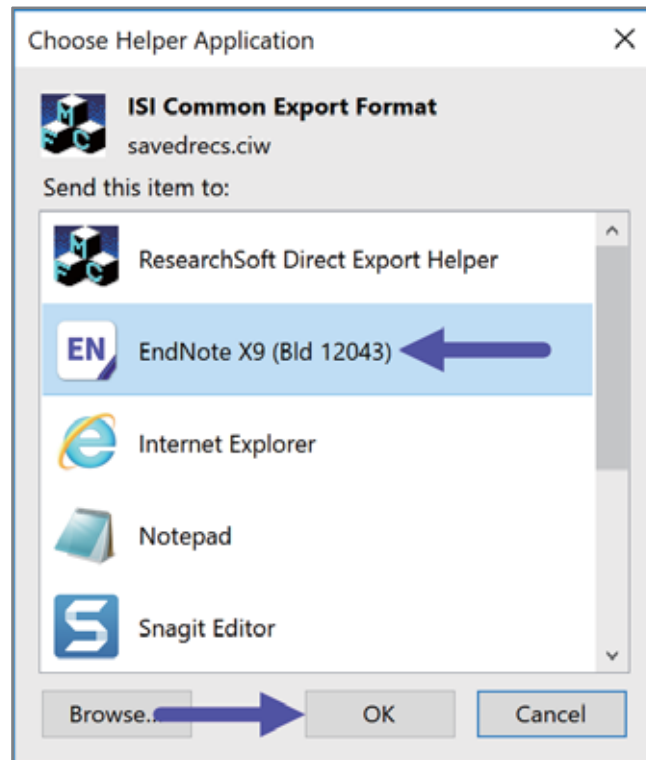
Choose Helper Application

ISI Common Export Format
savedrecs.ciw

Send this item to:

ResearchSoft Direct Export Helper

EN

EndNote X9 (Bld 12043)

Internet Explorer

Notepad

Snagit Editor

Browse...

OK

Cancel